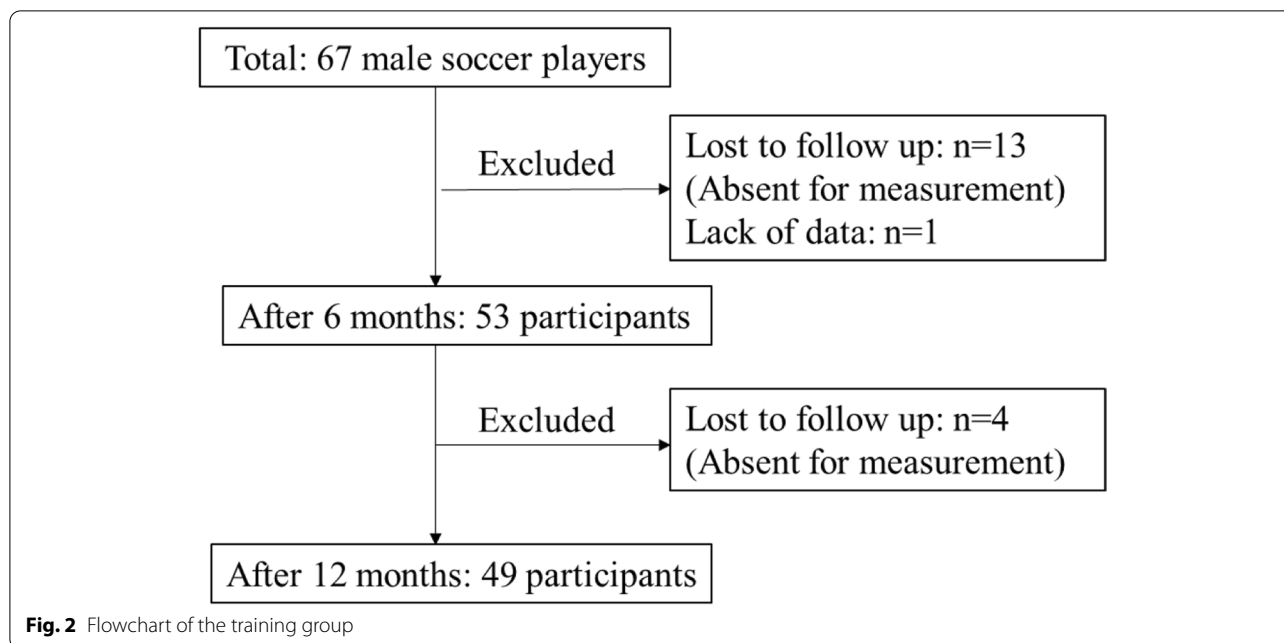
Total: 67 male soccer players

Excluded

Lost to follow up: n=13
(Absent for measurement)
Lack of data: n=1

After 6 months: 53 participants

Excluded

Lost to follow up: n=4
(Absent for measurement)

After 12 months: 49 participants

**Fig. 2** Flowchart of the training group